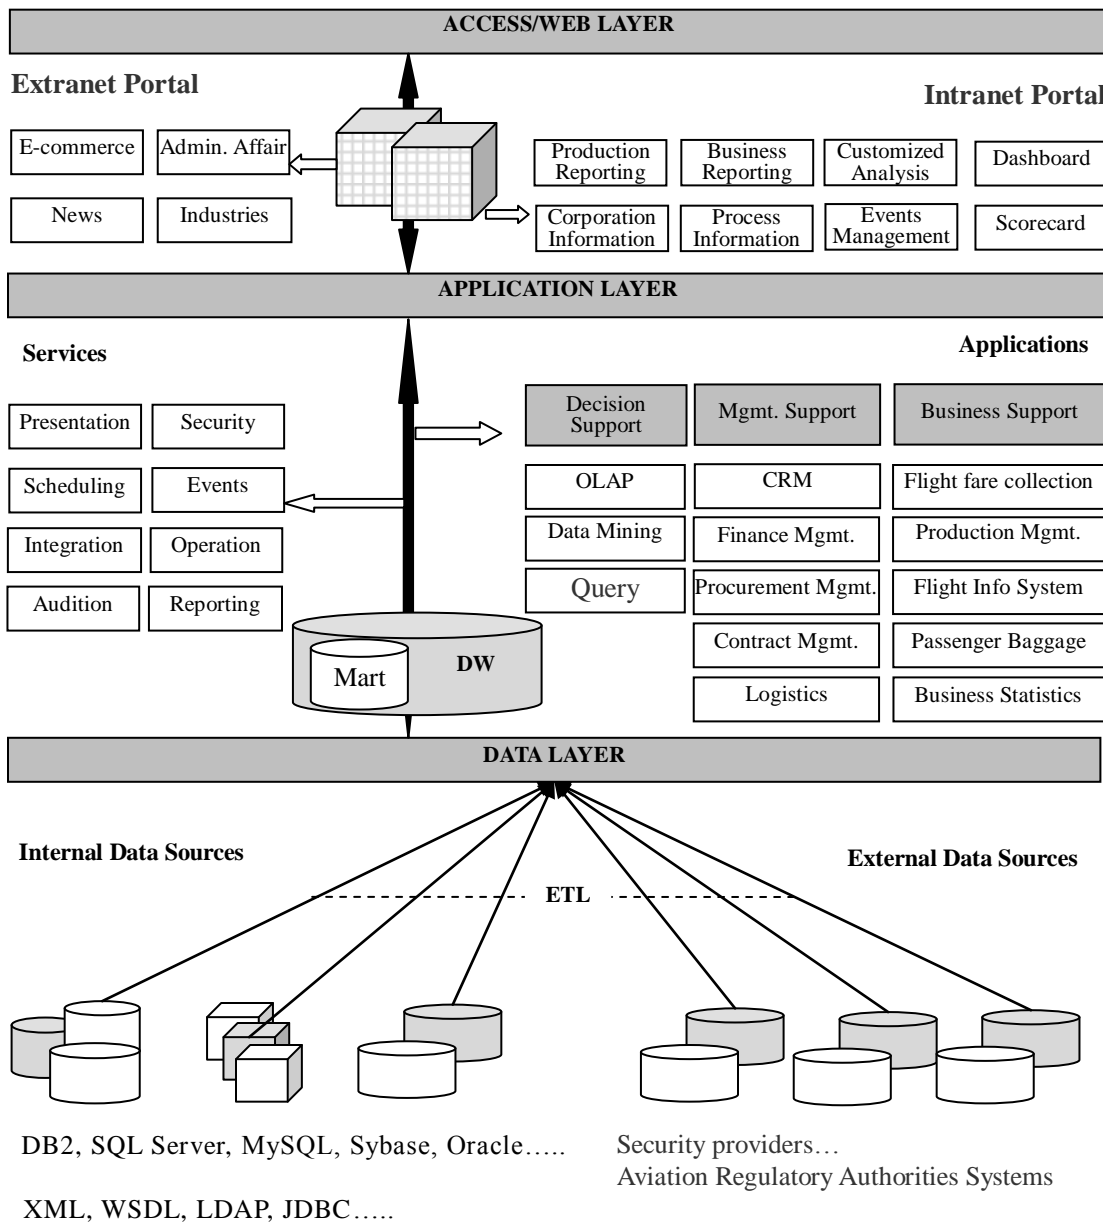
ACCESS/WEB LAYER

Extranet Portal

Intranet Portal

E-commerce

Admin. Affair

News

Industries

Production Reporting

Business Reporting

Customized Analysis

Dashboard

Corporation Information

Process Information

Events Management

Scorecard

APPLICATION LAYER

Services

Applications

Presentation

Security

Scheduling

Events

Integration

Operation

Audition

Reporting

Decision Support

Mgmt. Support

Business Support

OLAP

CRM

Flight fare collection

Data Mining

Finance Mgmt.

Production Mgmt.

Query

Procurement Mgmt.

Flight Info System

Contract Mgmt.

Passenger Baggage

Logistics

Business Statistics

Mart

DW

DATA LAYER

Internal Data Sources

External Data Sources

ETL

DB2, SQL Server, MySQL, Sybase, Oracle…..

XML, WSDL, LDAP, JDBC…..

Security providers…
Aviation Regulatory Authorities Systems